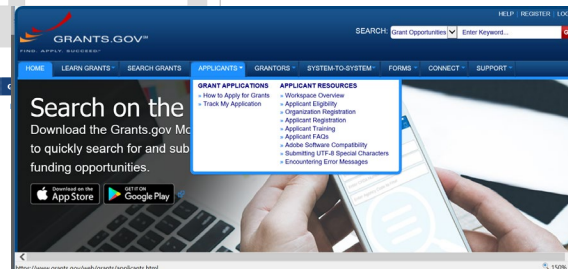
HELP | REGISTER | LO

GRANTS.GOV℠
FIND. APPLY. SUCCEED.℠

SEARCH: Grant Opportunities Enter Keyword...

HOME LEARN GRANTS SEARCH GRANTS APPLICANTS GRANTORS SYSTEM-TO-SYSTEM FORMS CONNECT SUPPORT

GRANT APPLICATIONS
» How to Apply for Grants
» Track My Application

APPLICANT RESOURCES
» Workspace Overview
» Applicant Eligibility
» Organization Registration
» Applicant Registration
» Applicant Training
» Applicant FAQs
» Adobe Software Compatibility
» Submitting UTF-8 Special Characters
» Encountering Error Messages

Search on the
Download the Grants.gov Mo
to quickly search for and sub
funding opportunities.

Download on the App Store

GET IT ON Google Play

https://www.grants.gov/web/grants/applicants.html

150%